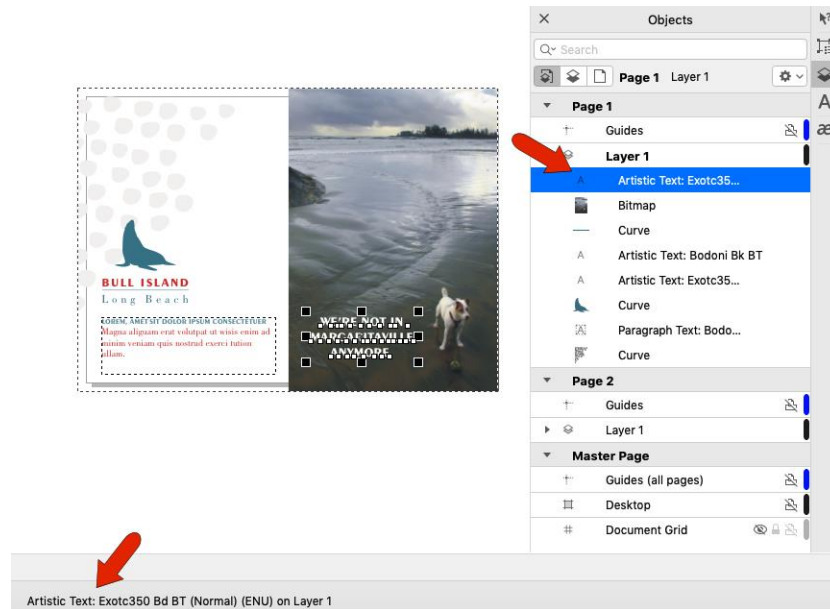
BULL ISLAND
Long Beach
LOREM AMET SIT DOLOR IPSUM CONSECTETUER
Magna aliquam erat volutpat ut wisis enim ad minim veniam quis nostrud exerci tution ullam.

WE'RE NOT IN MARGARITAVILLE ANYMORE

Objects
Search
Page 1 Layer 1
Page 1
Guides
Layer 1
Artistic Text: Exotc35...
Bitmap
Curve
Artistic Text: Bodoni Bk BT
Artistic Text: Exotc35...
Curve
Paragraph Text: Bodo...
Curve
Page 2
Guides
Layer 1
Master Page
Guides (all pages)
Desktop
Document Grid

Artistic Text: Exotc350 Bd BT (Normal) (ENU) on Layer 1